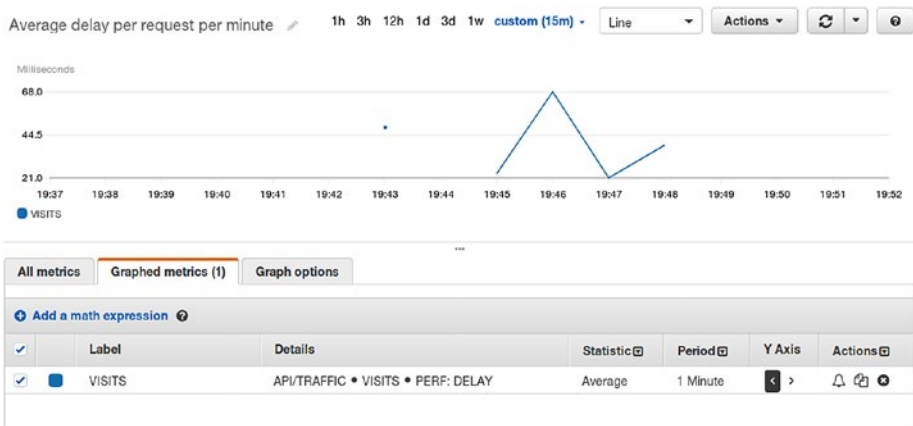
Average delay per request per minute

1h 3h 12h 1d 3d 1w custom (15m) Line Actions

Milliseconds

68.0

44.5

21.0

19:37 19:38 19:39 19:40 19:41 19:42 19:43 19:44 19:45 19:46 19:47 19:48 19:49 19:50 19:51 19:52

VISITS

All metrics Graphed metrics (1) Graph options

Add a math expression

| | | Label | Details | Statistic | Period | Y Axis | Actions |
|---|---|---|---|---|---|---|---|
| ✓ | | VISITS | API/TRAFFIC • VISITS • PERF: DELAY | Average | 1 Minute | < > | |